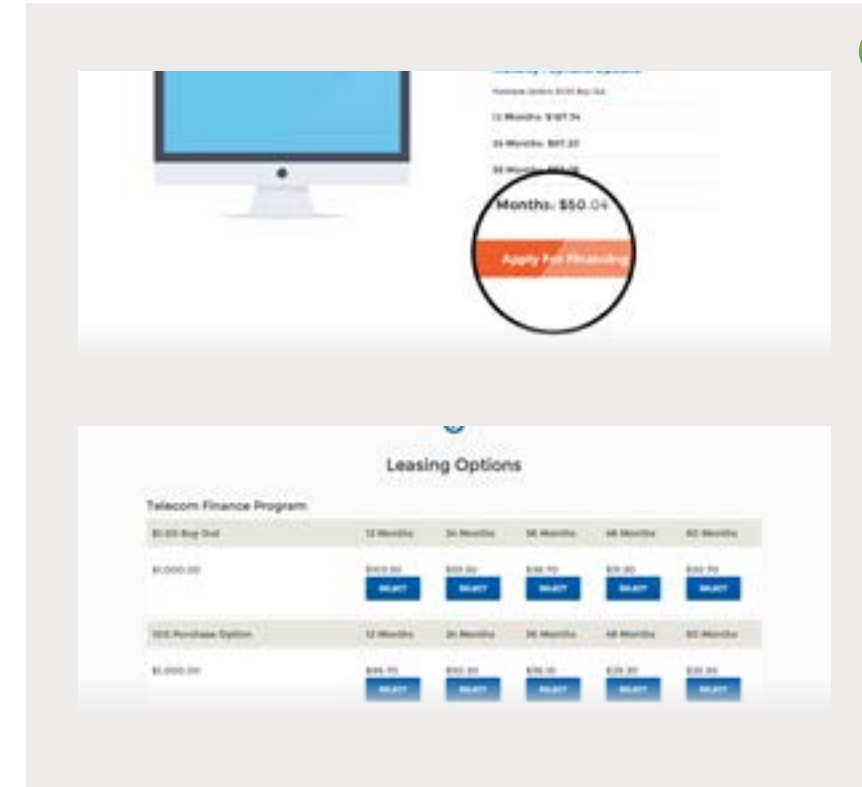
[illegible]

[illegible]

12 Months: $187.74

24 Months: $97.20

36 Months: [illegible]

Months: $50.04

Apply For Financing

Leasing Options

Telecom Finance Program

| $1.00 Buy Out | 12 Months | 24 Months | 36 Months | 48 Months | 60 Months |
|---|---|---|---|---|---|
| $1,000.00 | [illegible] SELECT | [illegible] SELECT | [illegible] SELECT | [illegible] SELECT | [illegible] SELECT |
| 10% Purchase Option | 12 Months | 24 Months | 36 Months | 48 Months | 60 Months |
| $1,000.00 | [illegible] SELECT | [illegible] SELECT | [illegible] SELECT | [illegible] SELECT | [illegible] SELECT |